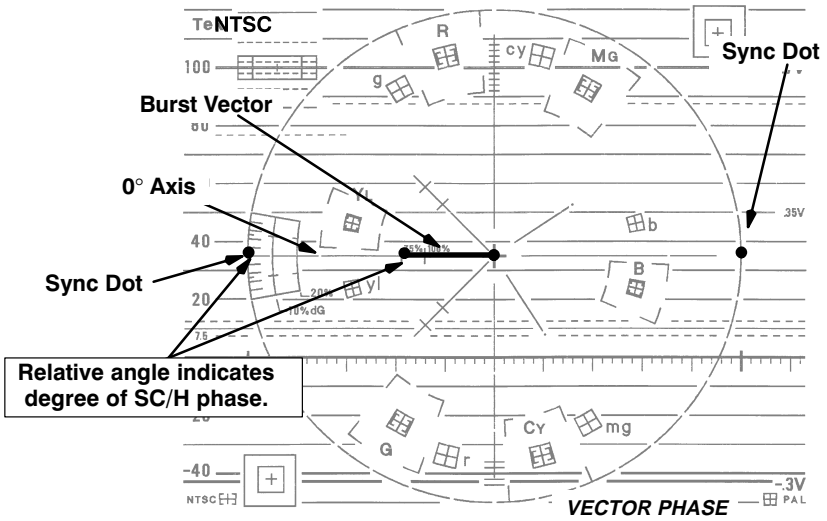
TeNTSC

100

80

40

20

7.5

-20

-40

R

cy

MG

g

Burst Vector

Sync Dot

0° Axis

YL

b

.35V

75% 100%

Sync Dot

B

y

20%

10% dG

Relative angle indicates degree of SC/H phase.

G

r

CY

mg

-.3V

NTSC

VECTOR PHASE

PAL